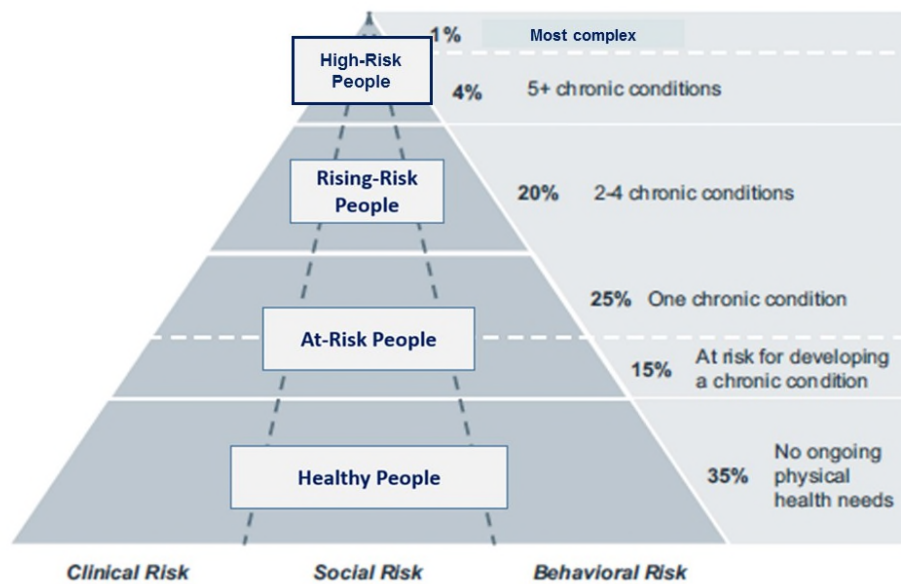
1% Most complex

High-Risk People

4% 5+ chronic conditions

Rising-Risk People

20% 2-4 chronic conditions

25% One chronic condition

At-Risk People

15% At risk for developing a chronic condition

Healthy People

35% No ongoing physical health needs

Clinical Risk Social Risk Behavioral Risk